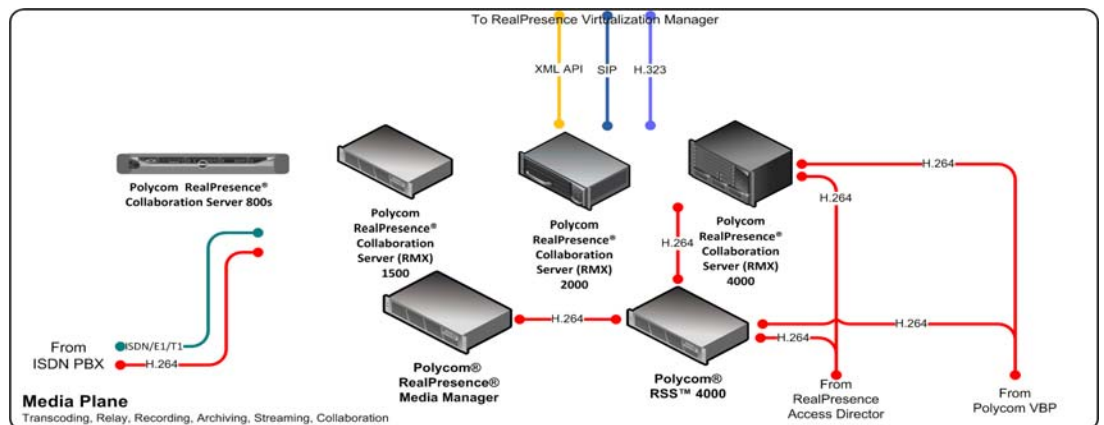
To RealPresence Virtualization Manager

XML API

SIP

H.323

Polycom RealPresence® Collaboration Server 800s

Polycom RealPresence® Collaboration Server (RMX) 1500

Polycom RealPresence® Collaboration Server (RMX) 2000

Polycom RealPresence® Collaboration Server (RMX) 4000

H.264

H.264

H.264

From ISDN PBX

ISDN/E1/T1

H.264

H.264

Polycom® RealPresence® Media Manager

Polycom® RSS™ 4000

H.264

H.264

From RealPresence Access Director

From Polycom VBP

Media Plane
Transcoding, Relay, Recording, Archiving, Streaming, Collaboration